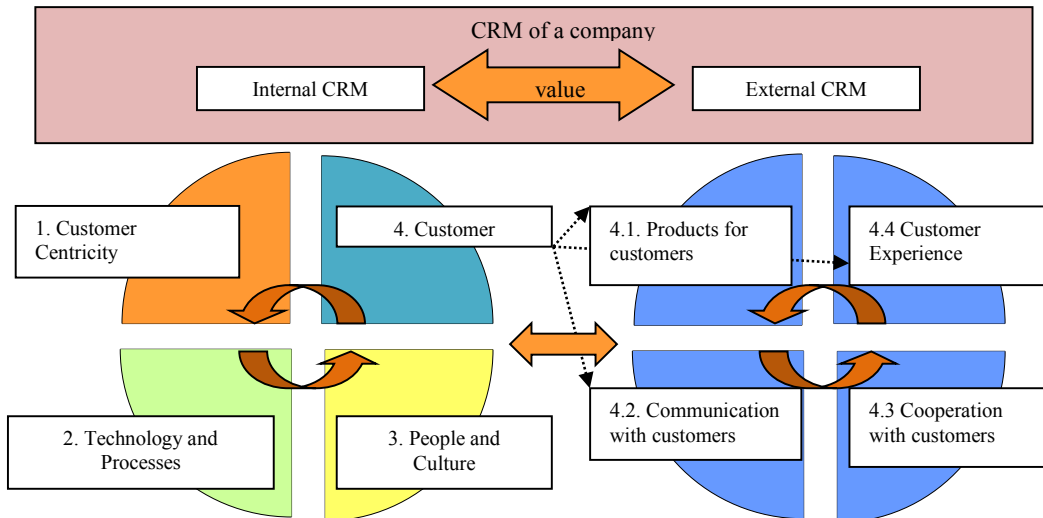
CRM of a company

Internal CRM

value

External CRM

1. Customer Centricity

4. Customer

4.1. Products for customers

4.4 Customer Experience

2. Technology and Processes

3. People and Culture

4.2. Communication with customers

4.3 Cooperation with customers